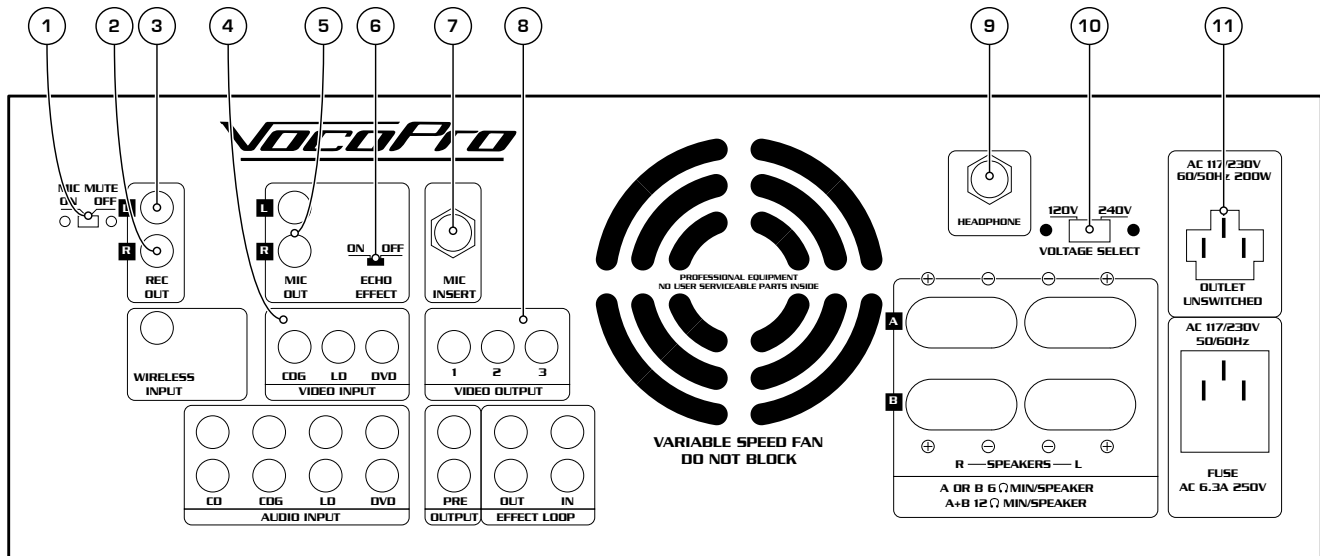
1 2 3 4 5 6 7 8 9 10 11

VocoPro

MIC MUTE
ON OFF

L
R
REC OUT

L
R
MIC OUT

ON OFF
ECHO EFFECT

MIC INSERT

PROFESSIONAL EQUIPMENT
NO USER SERVICEABLE PARTS INSIDE

VARIABLE SPEED FAN
DO NOT BLOCK

HEADPHONE

120V 240V
VOLTAGE SELECT

AC 117/230V
60/50Hz 200W

OUTLET
UNSWITCHED

WIRELESS INPUT

CDG LD DVD
VIDEO INPUT

1 2 3
VIDEO OUTPUT

A
B

R —— SPEAKERS —— L

A OR B 6 Ω MIN/SPEAKER
A+B 12 Ω MIN/SPEAKER

AC 117/230V
50/60Hz

FUSE
AC 6.3A 250V

CD CDG LD DVD
AUDIO INPUT

PRE
OUTPUT

OUT IN
EFFECT LOOP